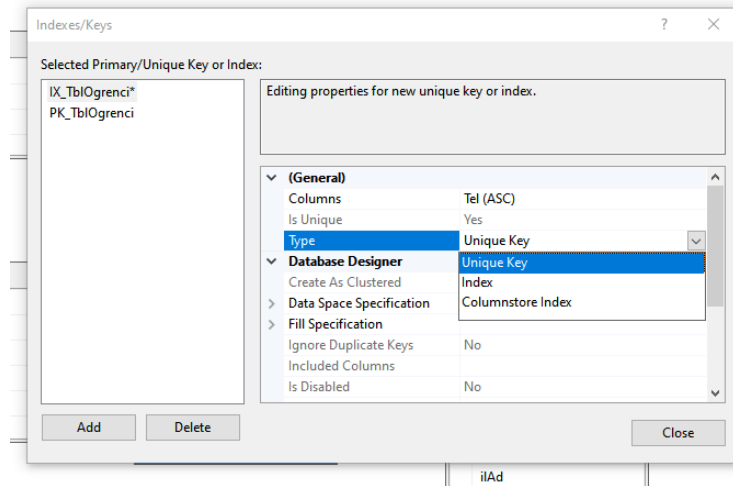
Indexes/Keys

?

Selected Primary/Unique Key or Index:

IX_TblOgrenci*
PK_TblOgrenci

Editing properties for new unique key or index.

| | |
|---|---|
| (General) | |
| Columns | Tel (ASC) |
| Is Unique | Yes |
| Type | Unique Key |
| Database Designer | Unique Key |
| Create As Clustered | Index |
| Data Space Specification | Columnstore Index |
| Fill Specification | |
| Ignore Duplicate Keys | No |
| Included Columns | |
| Is Disabled | No |

Add

Delete

Close

ilAd